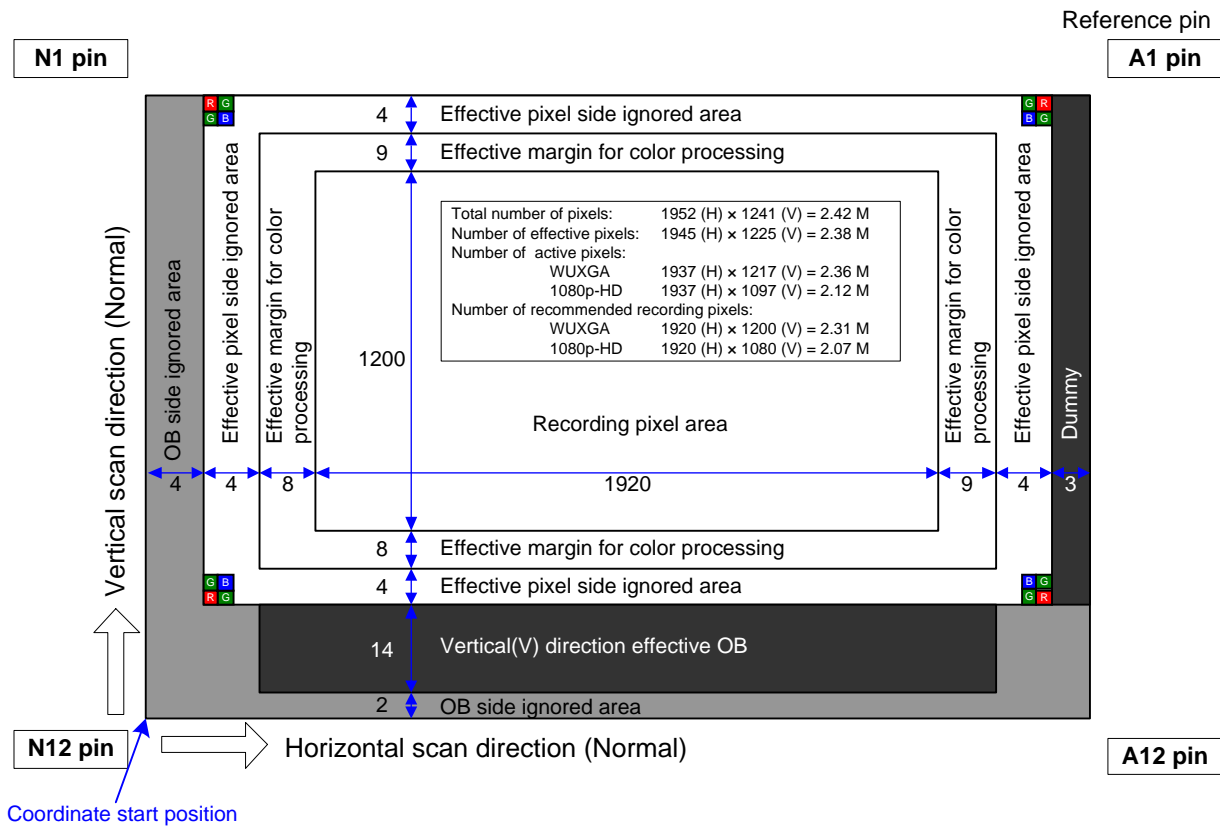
Reference pin

N1 pin

A1 pin

R G
G B

G R
B G

4 Effective pixel side ignored area

9 Effective margin for color processing

Total number of pixels: 1952 (H) × 1241 (V) = 2.42 M
Number of effective pixels: 1945 (H) × 1225 (V) = 2.38 M
Number of active pixels:
WUXGA 1937 (H) × 1217 (V) = 2.36 M
1080p-HD 1937 (H) × 1097 (V) = 2.12 M
Number of recommended recording pixels:
WUXGA 1920 (H) × 1200 (V) = 2.31 M
1080p-HD 1920 (H) × 1080 (V) = 2.07 M

Vertical scan direction (Normal)

OB side ignored area

Effective pixel side ignored area

Effective margin for color processing

1200

Recording pixel area

Effective margin for color processing

Effective pixel side ignored area

Dummy

4 4 8 1920 9 4 3

8 Effective margin for color processing

G B
R G

B G
G R

4 Effective pixel side ignored area

14 Vertical(V) direction effective OB

2 OB side ignored area

N12 pin

Horizontal scan direction (Normal)

A12 pin

Coordinate start position